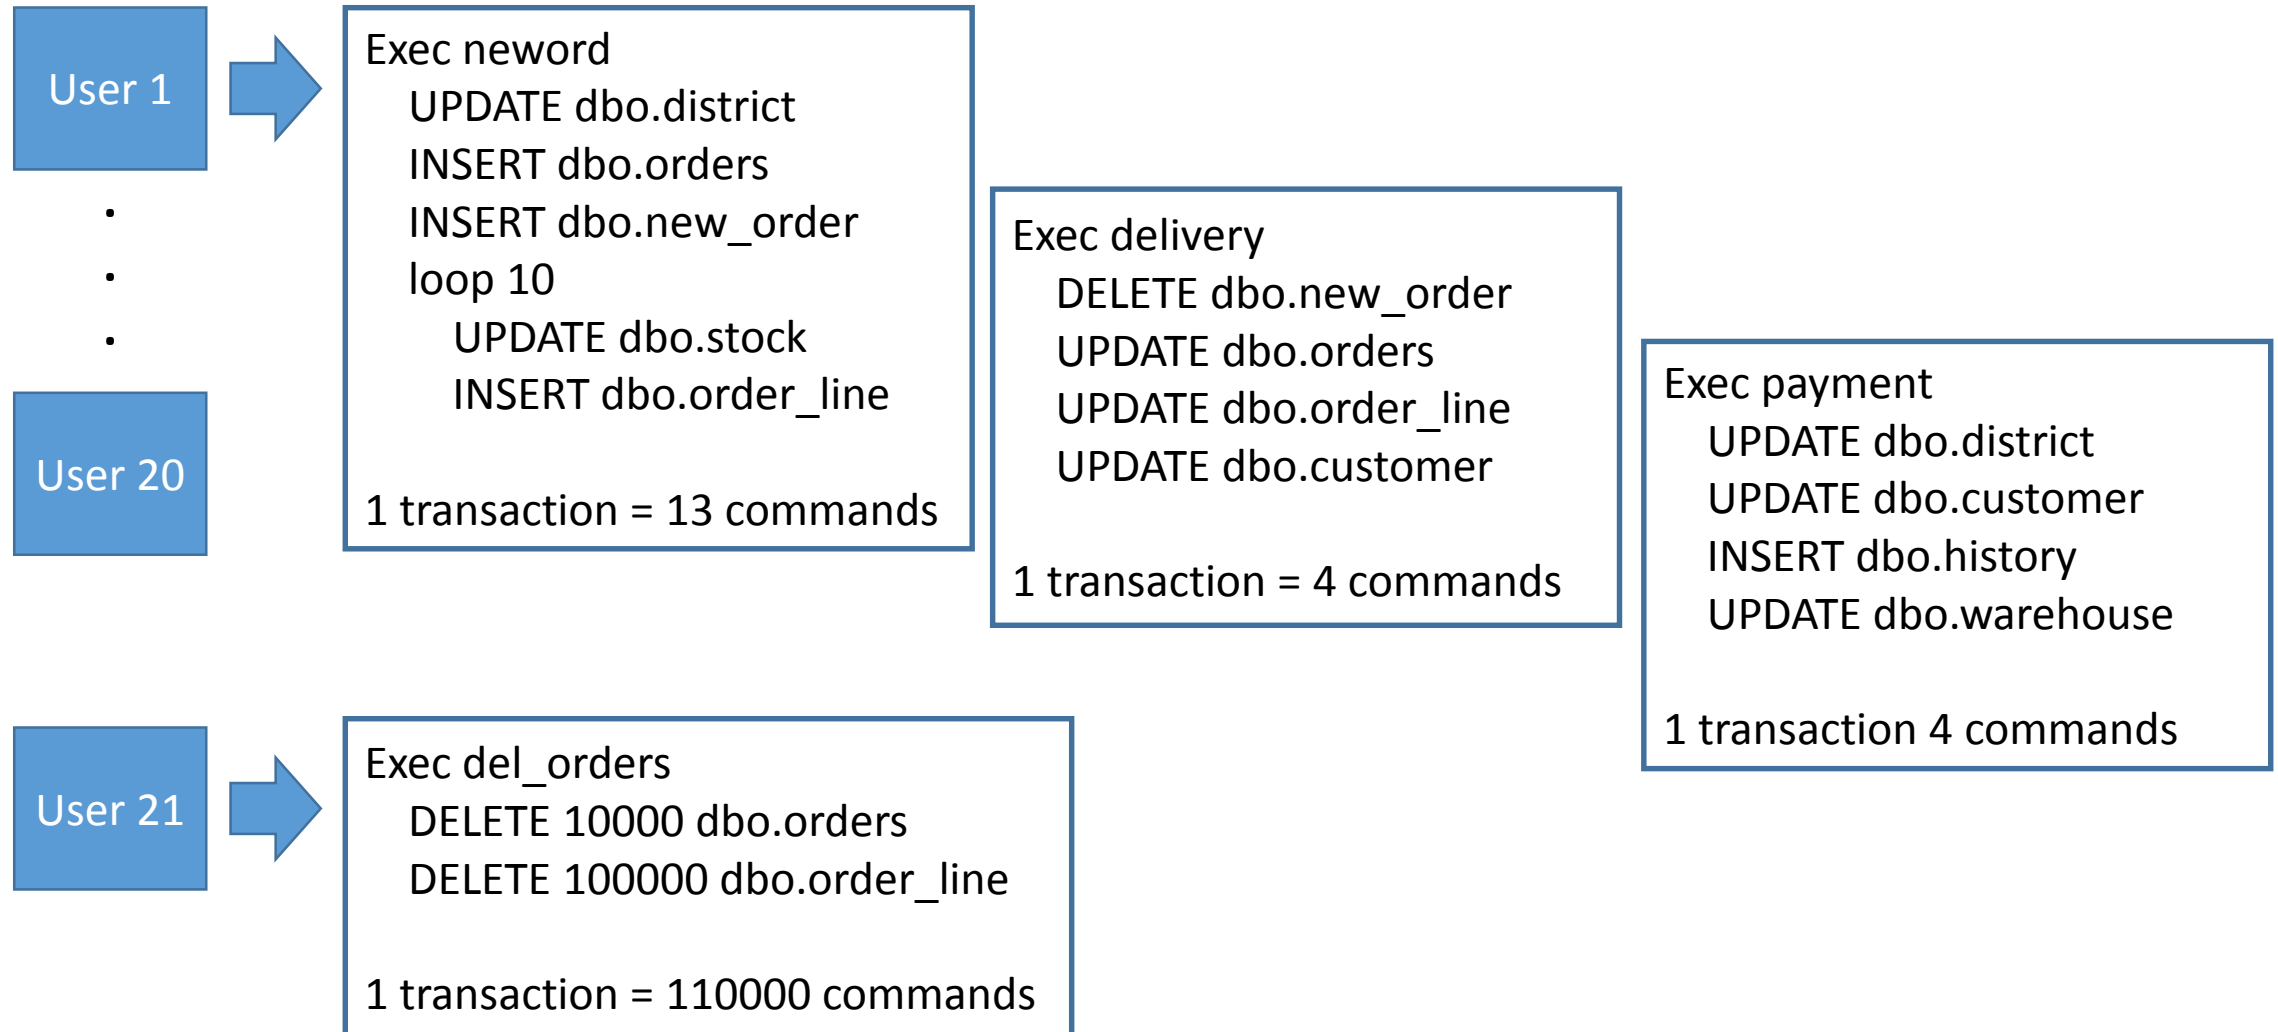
User 1

.
.
.

User 20

Exec neword
UPDATE dbo.district
INSERT dbo.orders
INSERT dbo.new_order
loop 10
UPDATE dbo.stock
INSERT dbo.order_line

1 transaction = 13 commands

Exec delivery
DELETE dbo.new_order
UPDATE dbo.orders
UPDATE dbo.order_line
UPDATE dbo.customer

1 transaction = 4 commands

Exec payment
UPDATE dbo.district
UPDATE dbo.customer
INSERT dbo.history
UPDATE dbo.warehouse

1 transaction 4 commands

User 21

Exec del_orders
DELETE 10000 dbo.orders
DELETE 100000 dbo.order_line

1 transaction = 110000 commands